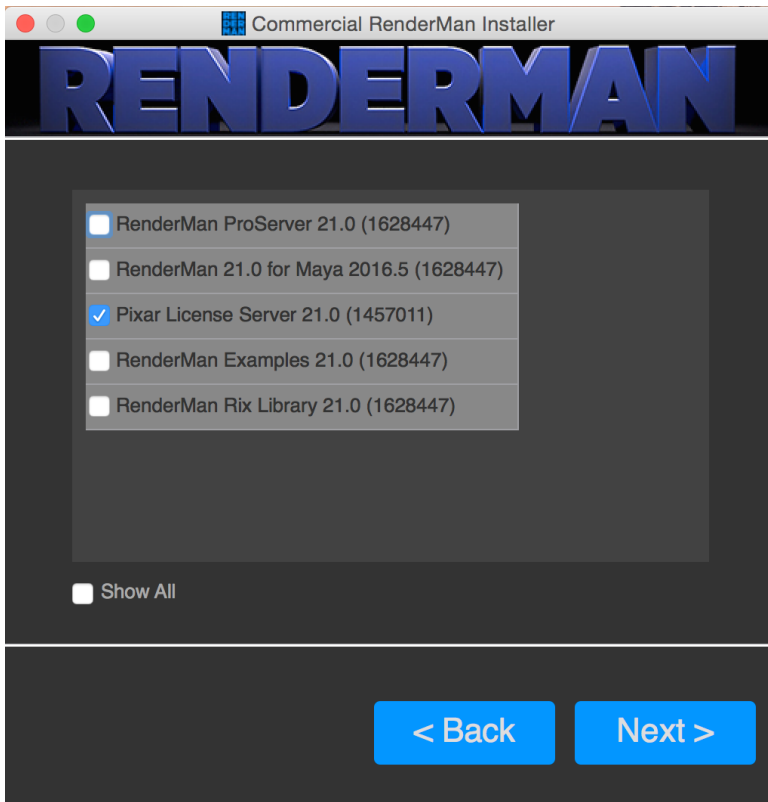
Commercial RenderMan Installer

RENDERMAN

RenderMan ProServer 21.0 (1628447)
RenderMan 21.0 for Maya 2016.5 (1628447)
Pixar License Server 21.0 (1457011)
RenderMan Examples 21.0 (1628447)
RenderMan Rix Library 21.0 (1628447)

Show All

< Back
Next >